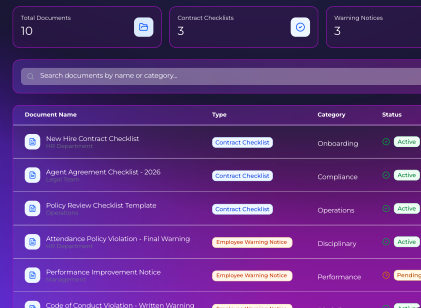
Total Documents
10

Contract Checklists
3

Warning Notices
3

Search documents by name or category...

| Document Name | Type | Category | Status |
|---|---|---|---|
| New Hire Contract Checklist HR Department | Contract Checklist | Onboarding | Active |
| Agent Agreement Checklist - 2026 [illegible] | Contract Checklist | Compliance | Active |
| Policy Review Checklist Template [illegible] | Contract Checklist | Operations | Active |
| Attendance Policy Violation - Final Warning HR Department | Employee Warning Notice | Disciplinary | Active |
| Performance Improvement Notice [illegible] | Employee Warning Notice | Performance | Pending |
| Code of Conduct Violation - Written Warning | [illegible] | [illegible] | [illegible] |